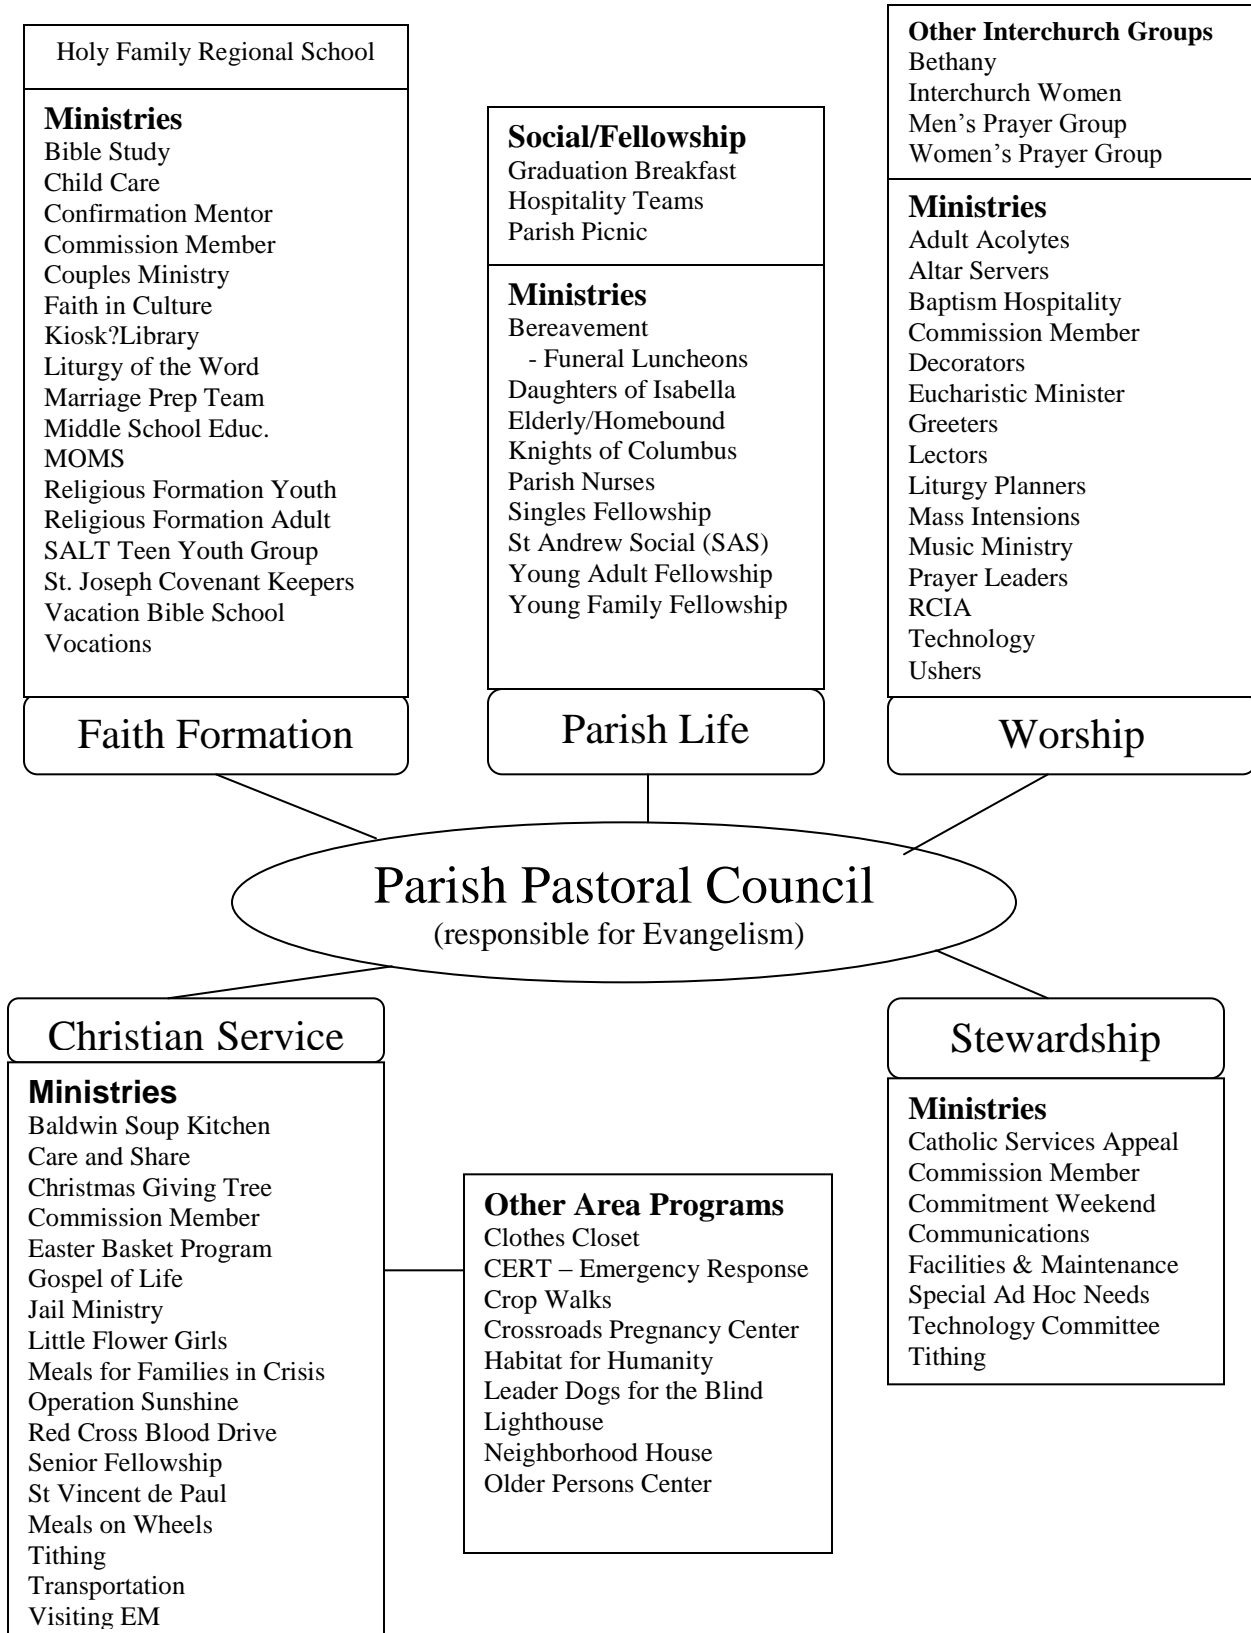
Holy Family Regional School

**Ministries**
Bible Study
Child Care
Confirmation Mentor
Commission Member
Couples Ministry
Faith in Culture
Kiosk?Library
Liturgy of the Word
Marriage Prep Team
Middle School Educ.
MOMS
Religious Formation Youth
Religious Formation Adult
SALT Teen Youth Group
St. Joseph Covenant Keepers
Vacation Bible School
Vocations

Faith Formation

**Social/Fellowship**
Graduation Breakfast
Hospitality Teams
Parish Picnic

**Ministries**
Bereavement
- Funeral Luncheons
Daughters of Isabella
Elderly/Homebound
Knights of Columbus
Parish Nurses
Singles Fellowship
St Andrew Social (SAS)
Young Adult Fellowship
Young Family Fellowship

Parish Life

**Other Interchurch Groups**
Bethany
Interchurch Women
Men's Prayer Group
Women's Prayer Group

**Ministries**
Adult Acolytes
Altar Servers
Baptism Hospitality
Commission Member
Decorators
Eucharistic Minister
Greeters
Lectors
Liturgy Planners
Mass Intensions
Music Ministry
Prayer Leaders
RCIA
Technology
Ushers

Worship

Parish Pastoral Council
(responsible for Evangelism)

Christian Service

**Ministries**
Baldwin Soup Kitchen
Care and Share
Christmas Giving Tree
Commission Member
Easter Basket Program
Gospel of Life
Jail Ministry
Little Flower Girls
Meals for Families in Crisis
Operation Sunshine
Red Cross Blood Drive
Senior Fellowship
St Vincent de Paul
Meals on Wheels
Tithing
Transportation
Visiting EM

**Other Area Programs**
Clothes Closet
CERT – Emergency Response
Crop Walks
Crossroads Pregnancy Center
Habitat for Humanity
Leader Dogs for the Blind
Lighthouse
Neighborhood House
Older Persons Center

Stewardship

**Ministries**
Catholic Services Appeal
Commission Member
Commitment Weekend
Communications
Facilities & Maintenance
Special Ad Hoc Needs
Technology Committee
Tithing